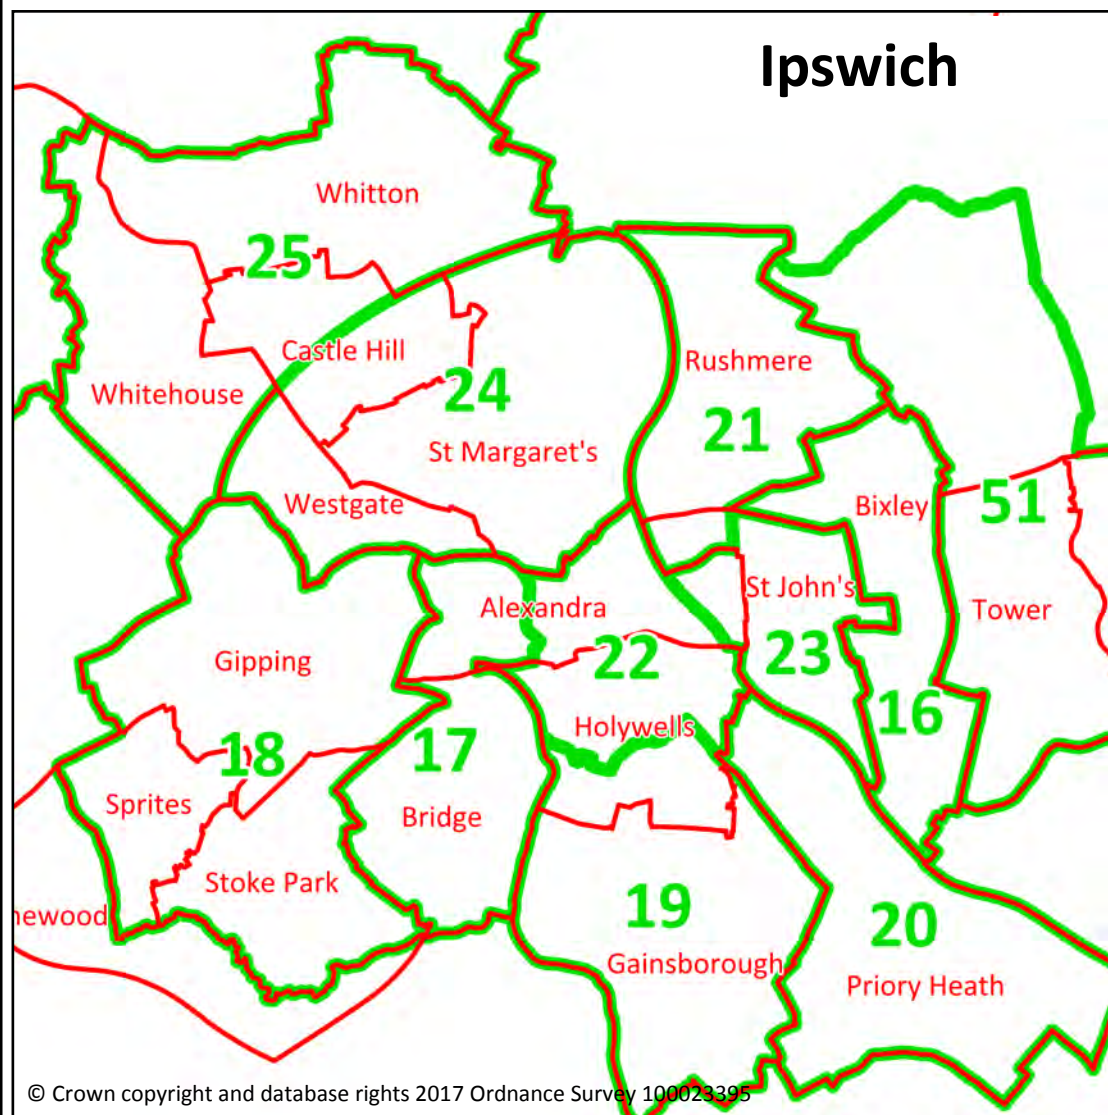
Ipswich

Whitton

25

Castle Hill

Whitehouse

24

St Margaret's

Rushmere

21

Westgate

Bixley

51

Tower

St John's

Alexandra

22

23

Gipping

16

18

17

Holywells

Sprites

Bridge

Stoke Park

newood

19

20

Gainsborough

Priory Heath

© Crown copyright and database rights 2017 Ordnance Survey 100023395